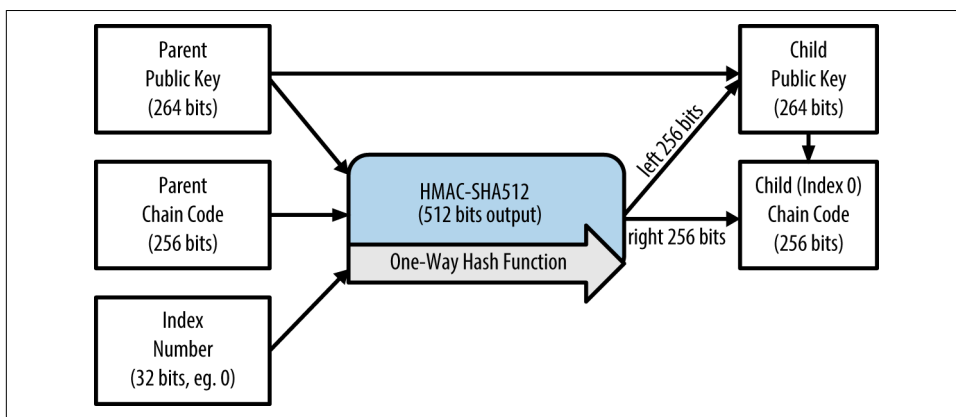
Parent Public Key (264 bits)

Parent Chain Code (256 bits)

Index Number (32 bits, eg. 0)

HMAC-SHA512 (512 bits output)

One-Way Hash Function

left 256 bits

right 256 bits

Child Public Key (264 bits)

Child (Index 0) Chain Code (256 bits)